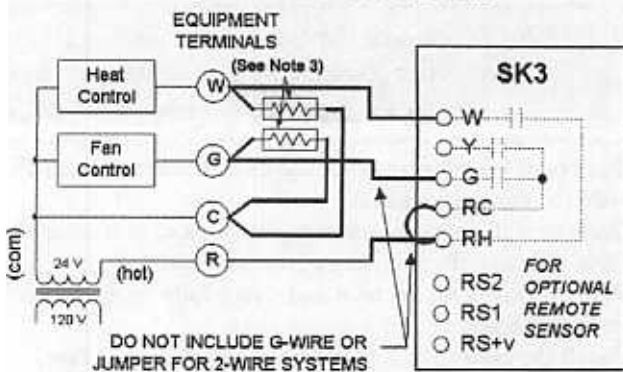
EQUIPMENT TERMINALS
(See Note 3)

Heat Control

Fan Control

W

G

C

R

(com)

24 V

120 V

(hot)

SK3

W

Y

G

RC

RH

RS2

RS1

RS+v

FOR OPTIONAL REMOTE SENSOR

DO NOT INCLUDE G-WIRE OR JUMPER FOR 2-WIRE SYSTEMS